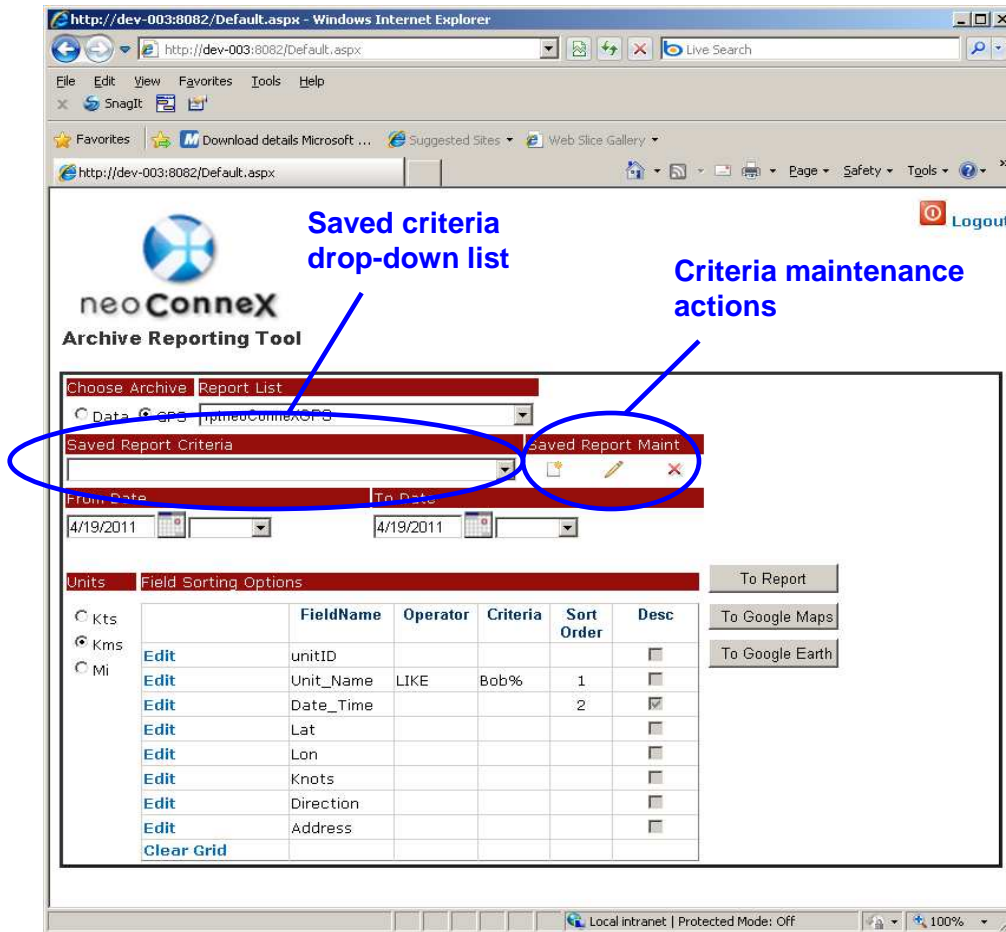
http://dev-003:8082/Default.aspx - Windows Internet Explorer

http://dev-003:8082/Default.aspx

Live Search

File Edit View Favorites Tools Help

SnagIt

Favorites Download details Microsoft ... Suggested Sites Web Slice Gallery

http://dev-003:8082/Default.aspx

Page Safety Tools

Logout

Saved criteria drop-down list

Criteria maintenance actions

neoConneX

Archive Reporting Tool

Choose Archive Report List

Data GPS rptneoConneXGPS

Saved Report Criteria Saved Report Maint

From Date To Date

4/19/2011 4/19/2011

Units Field Sorting Options

Kts
Kms
Mi

| | FieldName | Operator | Criteria | Sort Order | Desc |
|---|---|---|---|---|---|
| Edit | unitID | | | | |
| Edit | Unit_Name | LIKE | Bob% | 1 | |
| Edit | Date_Time | | | 2 | |
| Edit | Lat | | | | |
| Edit | Lon | | | | |
| Edit | Knots | | | | |
| Edit | Direction | | | | |
| Edit | Address | | | | |
| Clear Grid | | | | | |

To Report

To Google Maps

To Google Earth

Local intranet | Protected Mode: Off

100%